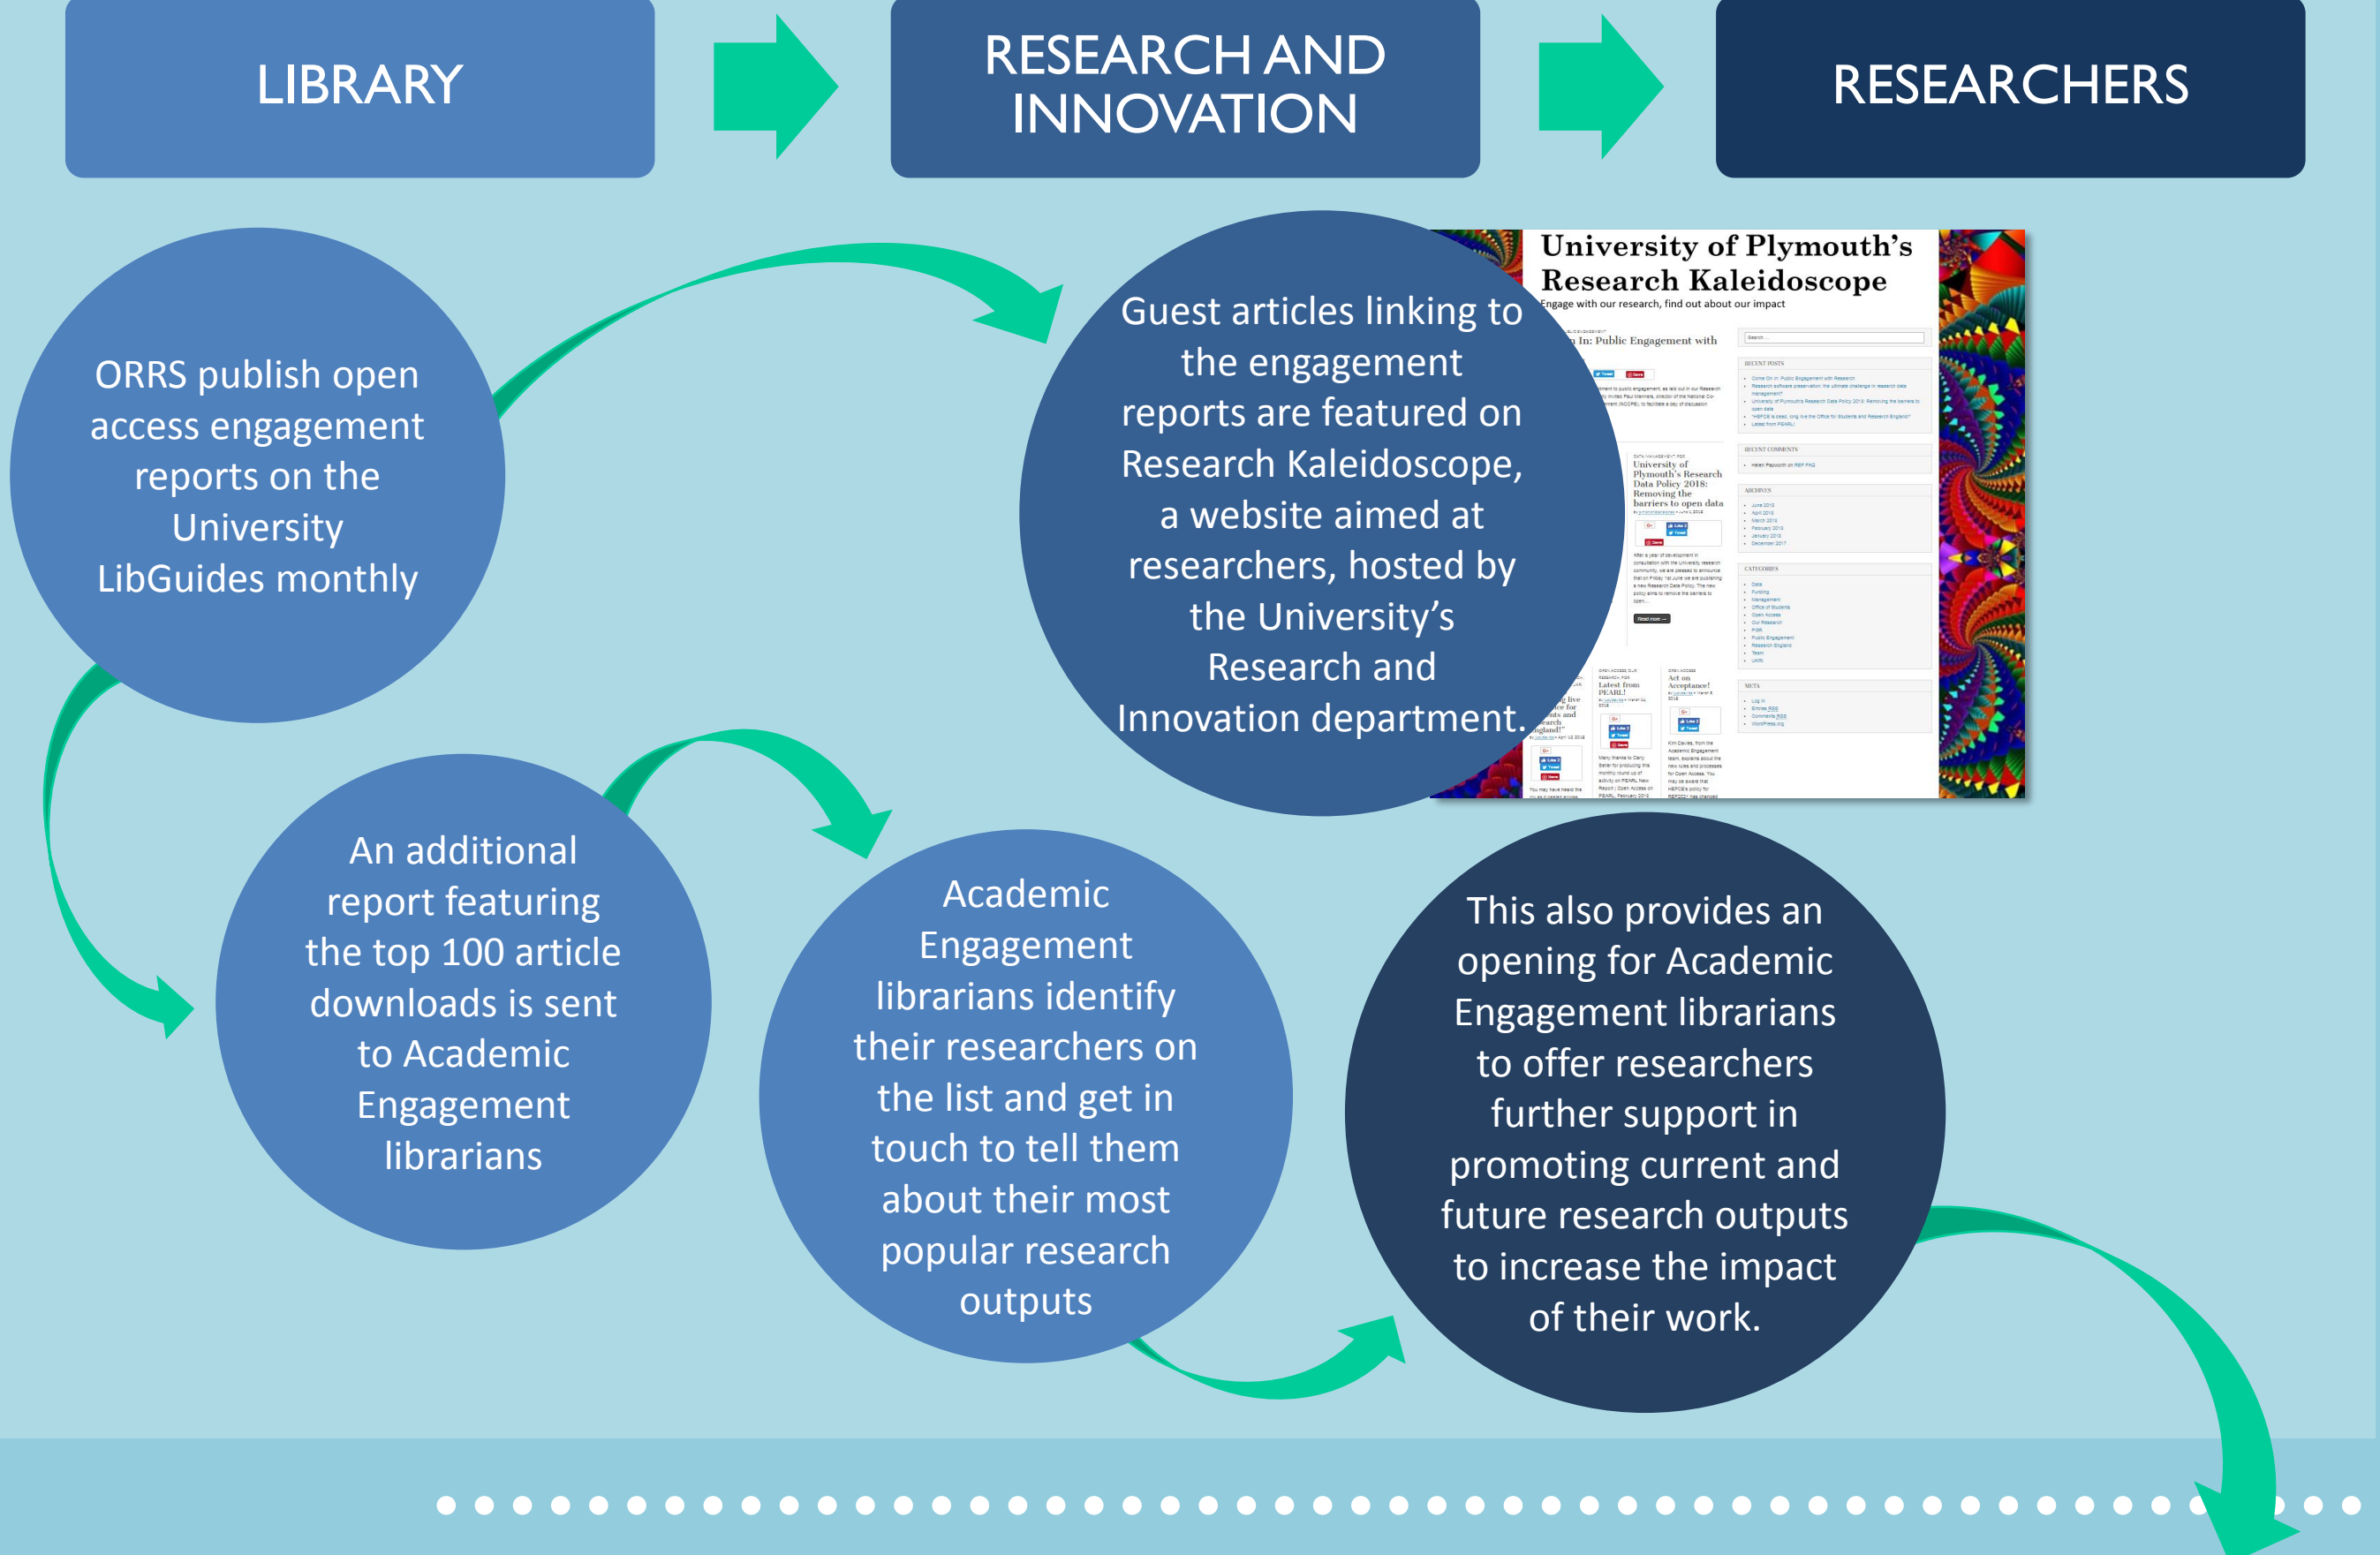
LIBRARY

RESEARCH AND INNOVATION

RESEARCHERS

ORRS publish open access engagement reports on the University LibGuides monthly

Guest articles linking to the engagement reports are featured on Research Kaleidoscope, a website aimed at researchers, hosted by the University's Research and Innovation department.

University of Plymouth's Research Kaleidoscope
Engage with our research, find out about our impact

An additional report featuring the top 100 article downloads is sent to Academic Engagement librarians

Academic Engagement librarians identify their researchers on the list and get in touch to tell them about their most popular research outputs

This also provides an opening for Academic Engagement librarians to offer researchers further support in promoting current and future research outputs to increase the impact of their work.